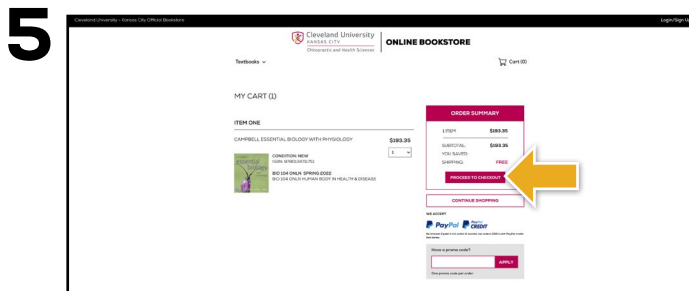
5

Cleveland University – Kansas City Official Bookstore

Login/Sign U

Cleveland University KANSAS CITY Chiropractic and Health Sciences

ONLINE BOOKSTORE

Textbooks

Cart (0)

MY CART (1)

ITEM ONE

CAMPBELL ESSENTIAL BIOLOGY WITH PHYSIOLOGY

$193.35

1

CONDITION: NEW

ISBN: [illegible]

BIO 104 ONLN SPRING 2022

BIO 104 ONLN HUMAN BODY IN HEALTH & DISEASE

ORDER SUMMARY

1 ITEM $193.35

SUBTOTAL: $193.35

YOU SAVED:

SHIPPING: FREE

PROCEED TO CHECKOUT

CONTINUE SHOPPING

WE ACCEPT

PayPal PayPal CREDIT

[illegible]

Have a promo code?

APPLY

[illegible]